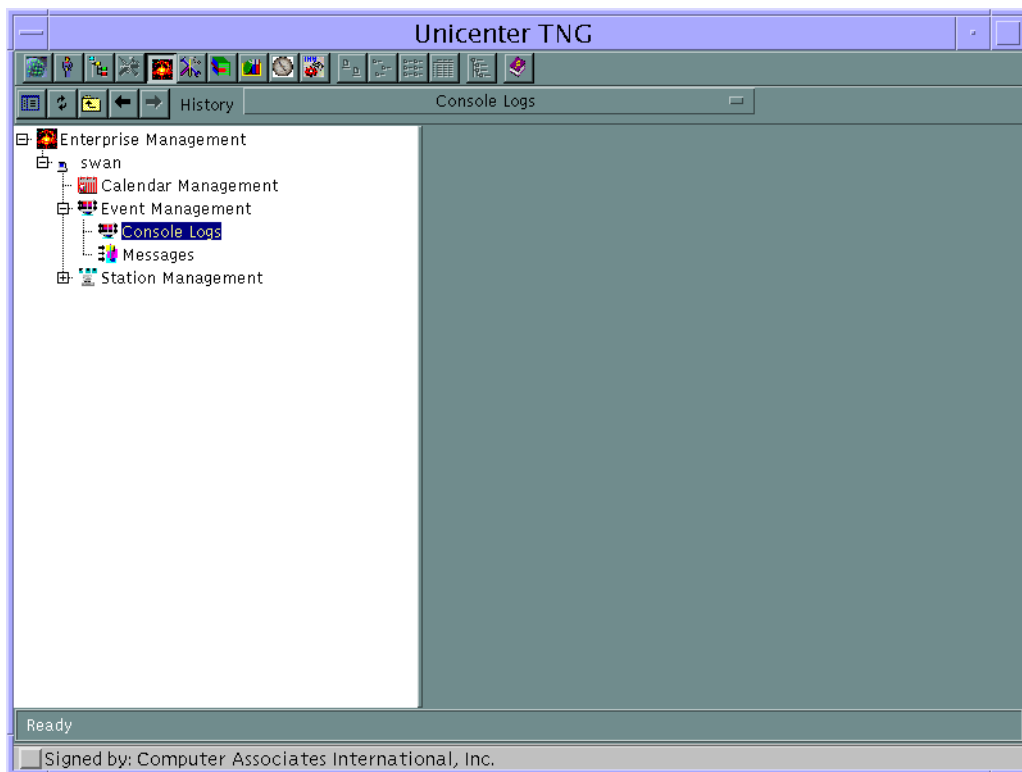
Unicenter TNG

History

Console Logs

Enterprise Management
swan
Calendar Management
Event Management
Console Logs
Messages
Station Management

Ready

Signed by: Computer Associates International, Inc.